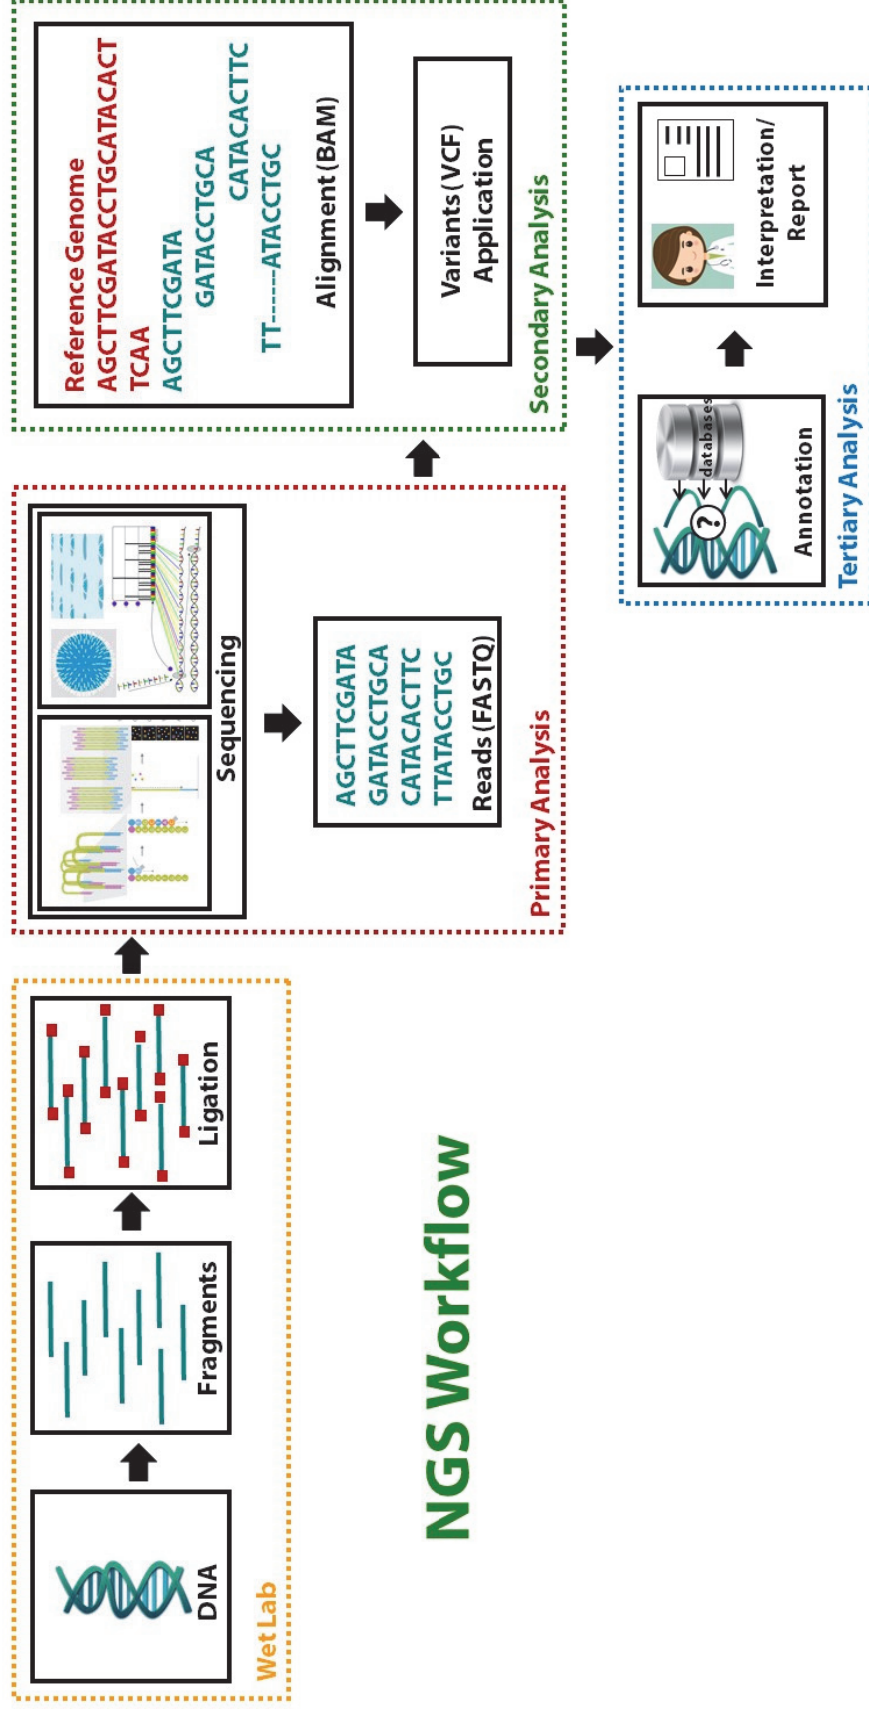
NGS Workflow

Wet Lab

DNA

Fragments

Ligation

Primary Analysis

Sequencing

AGCTTCGATA
GATACCTGCA
CATACACTTC
TTATACCTGC
Reads (FASTQ)

Secondary Analysis

Reference Genome
AGCTTCGATACCTGCATACACT
TCAA
AGCTTCGATA
GATACCTGCA
CATACACTTC
TT------ATACCTGC
Alignment (BAM)

Variants (VCF)
Application

Tertiary Analysis

databases
?
Annotation

Interpretation/
Report